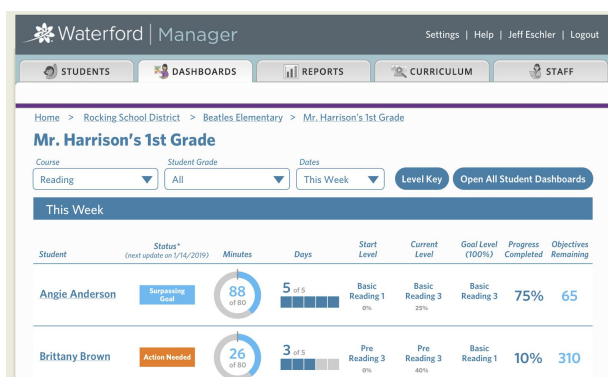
Waterford | Manager

Settings | Help | Jeff Eschler | Logout

STUDENTS
DASHBOARDS
REPORTS
CURRICULUM
STAFF

Home > Rocking School District > Beatles Elementary > Mr. Harrison's 1st Grade

Mr. Harrison's 1st Grade

Course
Reading

Student Grade
All

Dates
This Week

Level Key

Open All Student Dashboards

This Week

| Student | Status* (next update on 1/14/2019) | Minutes | Days | Start Level | Current Level | Goal Level (100%) | Progress Completed | Objectives Remaining |
|---|---|---|---|---|---|---|---|---|
| Angie Anderson | Surpassing Goal | 88 of 80 | 5 of 5 | Basic Reading 1 0% | Basic Reading 3 25% | Basic Reading 3 | 75% | 65 |
| Brittany Brown | Action Needed | 26 of 80 | 3 of 5 | Pre Reading 3 0% | Pre Reading 3 40% | Basic Reading 1 | 10% | 310 |